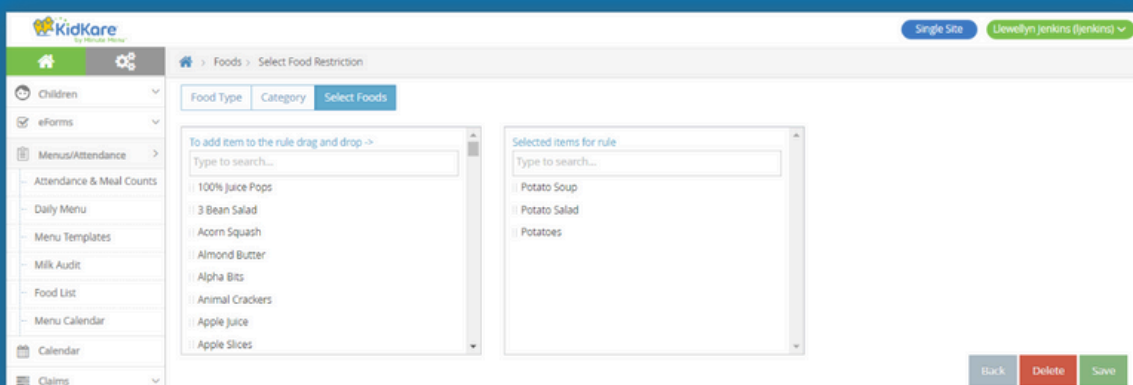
KidKare by Minute Menu

Single Site
Llewellyn jenkins (ljenkins)

Children
eForms
Menus/Attendance
Attendance & Meal Counts
Daily Menu
Menu Templates
Milk Audit
Food List
Menu Calendar
Calendar
Claims

Foods > Select Food Restriction

Food Type
Category
Select Foods

To add item to the rule drag and drop ->
Type to search...
100% Juice Pops
3 Bean Salad
Acorn Squash
Almond Butter
Alpha Bits
Animal Crackers
Apple Juice
Apple Slices

Selected items for rule
Type to search...
Potato Soup
Potato Salad
Potatoes

Back
Delete
Save